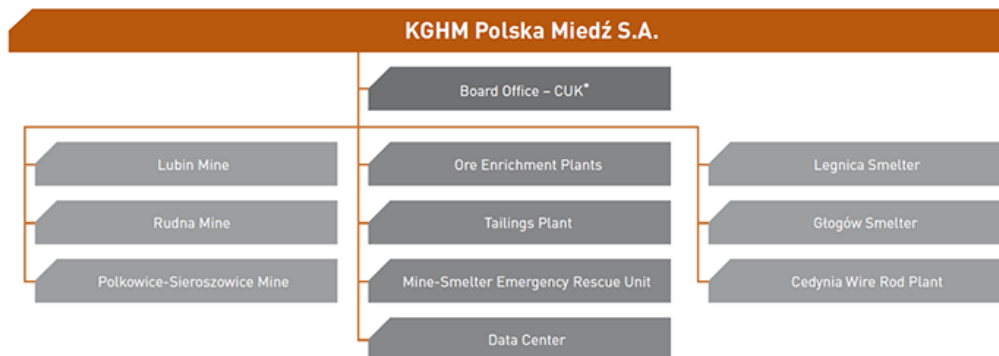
KGHM Polska Miedź S.A.

Board Office – CUK*

Lubin Mine

Rudna Mine

Polkowice-Sieroszowice Mine

Ore Enrichment Plants

Tailings Plant

Mine-Smelter Emergency Rescue Unit

Data Center

Legnica Smelter

Głogów Smelter

Cedynia Wire Rod Plant